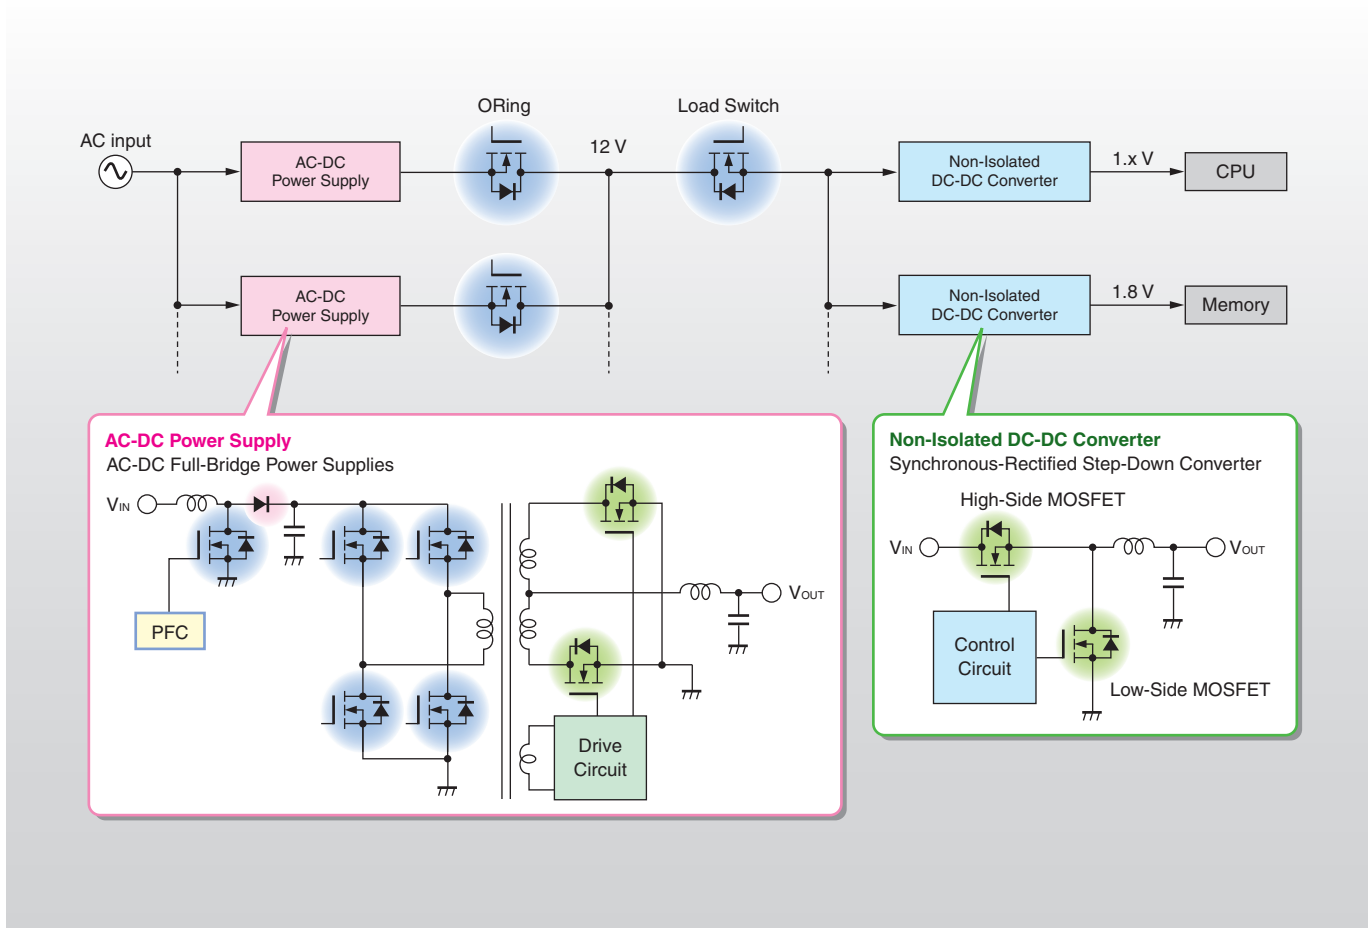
ORing

Load Switch

AC input

AC-DC Power Supply

12 V

Non-Isolated DC-DC Converter

1.x V

CPU

AC-DC Power Supply

Non-Isolated DC-DC Converter

1.8 V

Memory

AC-DC Power Supply
AC-DC Full-Bridge Power Supplies

$V_{IN}$

$V_{OUT}$

PFC

Drive Circuit

Non-Isolated DC-DC Converter
Synchronous-Rectified Step-Down Converter

High-Side MOSFET

$V_{IN}$

$V_{OUT}$

Control Circuit

Low-Side MOSFET